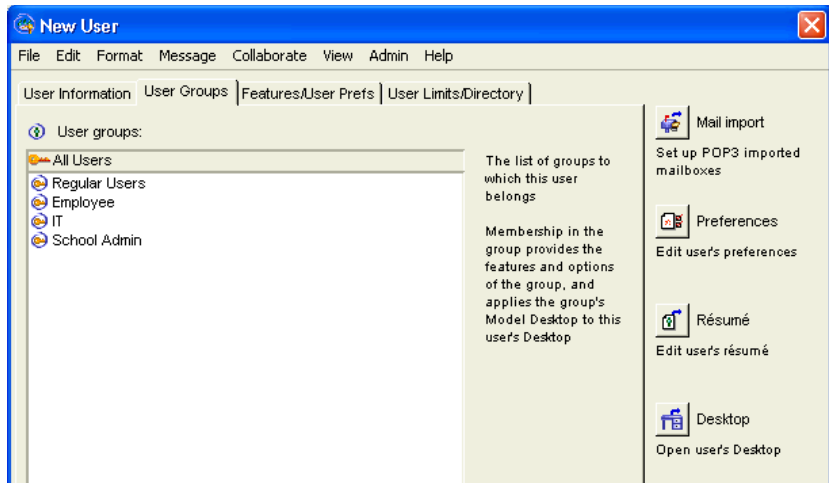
New User

File Edit Format Message Collaborate View Admin Help

User Information | User Groups | Features/User Prefs | User Limits/Directory

User groups:

All Users
Regular Users
Employee
IT
School Admin

The list of groups to which this user belongs

Membership in the group provides the features and options of the group, and applies the group's Model Desktop to this user's Desktop

Mail import
Set up POP3 imported mailboxes

Preferences
Edit user's preferences

Résumé
Edit user's résumé

Desktop
Open user's Desktop